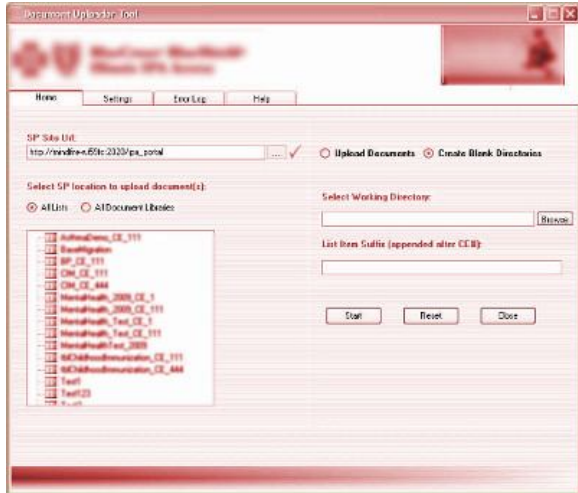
Document Uploader Tool

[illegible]

Home | Settings | Error Log | Help

SP Site Url:

http://mindfire-vi55tlc:2020/ipa_portal

...

Upload Documents

Create Blank Directories

Select SP location to upload document(s):

All Lists

All Document Libraries

AsthmaDemo_CE_111
BaseMigration
BP_CE_111
CIM_CE_111
CIM_CE_444
MentalHealth_2009_CE_1
MentalHealth_2009_CE_111
MentalHealth_Test_CE_1
MentalHealth_Test_CE_111
MentalHealthTest_2009
tblChildhoodImmunization_CE_111
tblChildhoodImmunization_CE_444
Test1
Test123
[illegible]

Select Working Directory:

Browse

List Item Suffix (appended after CE#):

Start

Reset

Close